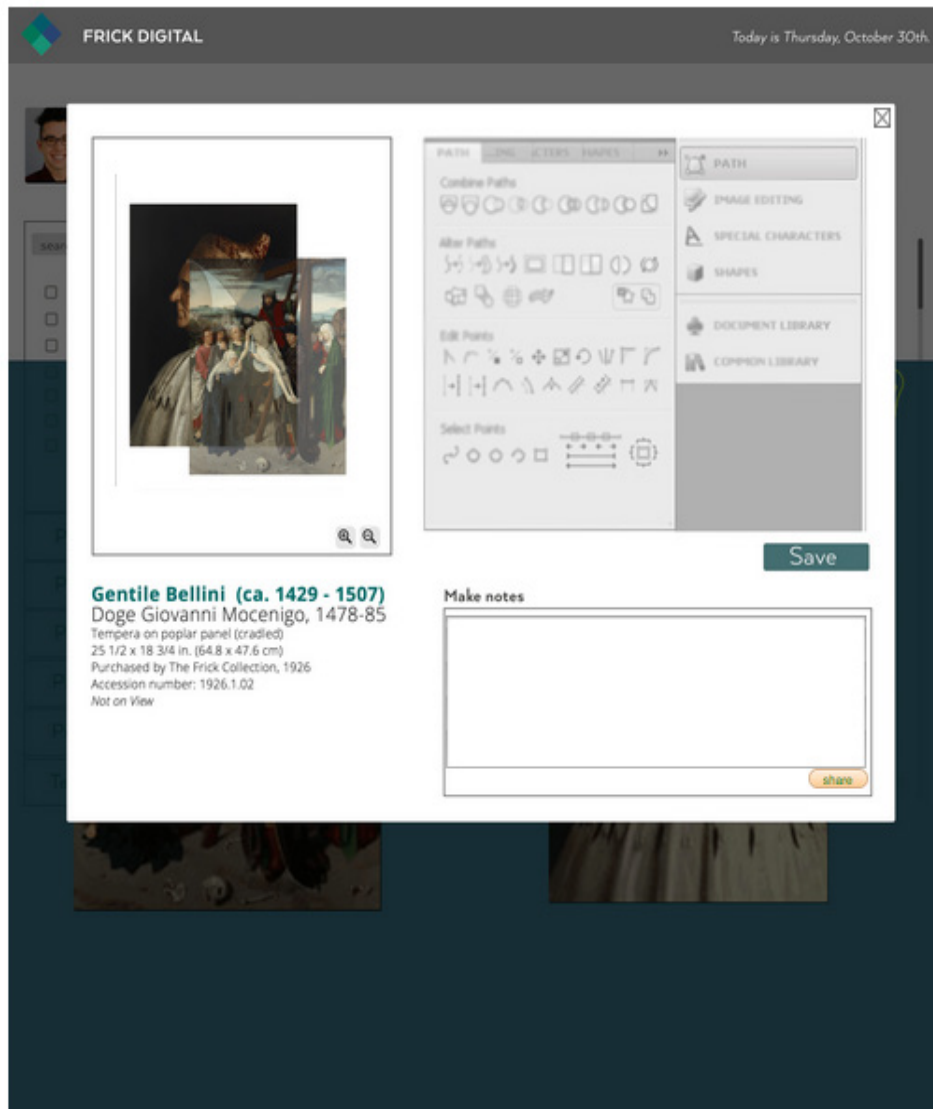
FRICK DIGITAL

Today is Thursday, October 30th.

sear

PATH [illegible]ING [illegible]CTERS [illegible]HAPES

Combine Paths

Alter Paths

Edit Points

Select Points

PATH

IMAGE EDITING

SPECIAL CHARACTERS

SHAPES

DOCUMENT LIBRARY

COMMON LIBRARY

Save

Gentile Bellini (ca. 1429 - 1507)
Doge Giovanni Mocenigo, 1478-85
Tempera on poplar panel (cradled)
25 1/2 x 18 3/4 in. (64.8 x 47.6 cm)
Purchased by The Frick Collection, 1926
Accession number: 1926.1.02
Not on View

Make notes

share